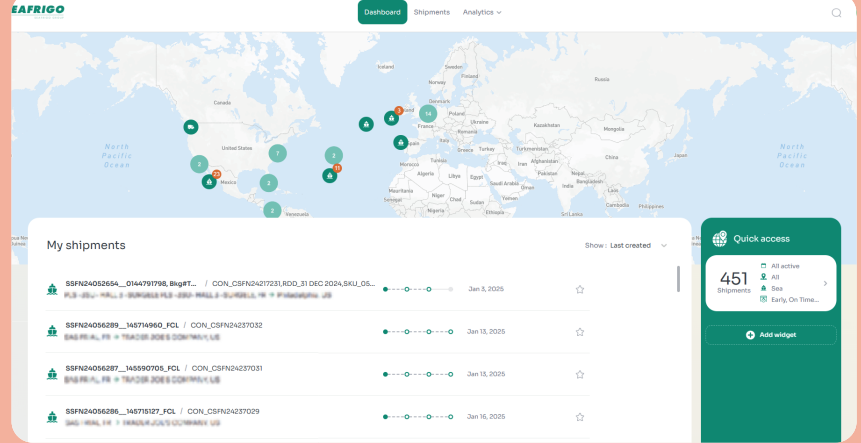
EAFRIGO

Dashboard Shipments Analytics

North Pacific Ocean

North Pacific Ocean

United States
Mexico
Venezuela
Sweden
Finland
Norway
Poland
Ukraine
France
Spain
Kazakhstan
Mongolia
Turkmenistan
Afghanistan
Pakistan
India
China
Algeria
Libya
Egypt
Saudi Arabia
Mali
Niger
Chad
Sudan
Nigeria
Ethiopia
Myanmar
Thailand
Cambodia
Philippines
Sri Lanka

7
2
2
2
2
3
14
23
11

My shipments

Show : Last created

SSFN24052654__0144791798, Bkg#T... / CON_CSFN24217231,RDD_31 DEC 2024,SKU_05...
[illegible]
Jan 3, 2025

SSFN24056289__145714960_FCL / CON_CSFN24237032
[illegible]
Jan 13, 2025

SSFN24056287__145590705_FCL / CON_CSFN24237031
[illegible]
Jan 13, 2025

SSFN24056286__145715127_FCL / CON_CSFN24237029
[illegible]
Jan 16, 2025

Quick access

451
Shipments
All active
All
Sea
Early, On Time...

Add widget